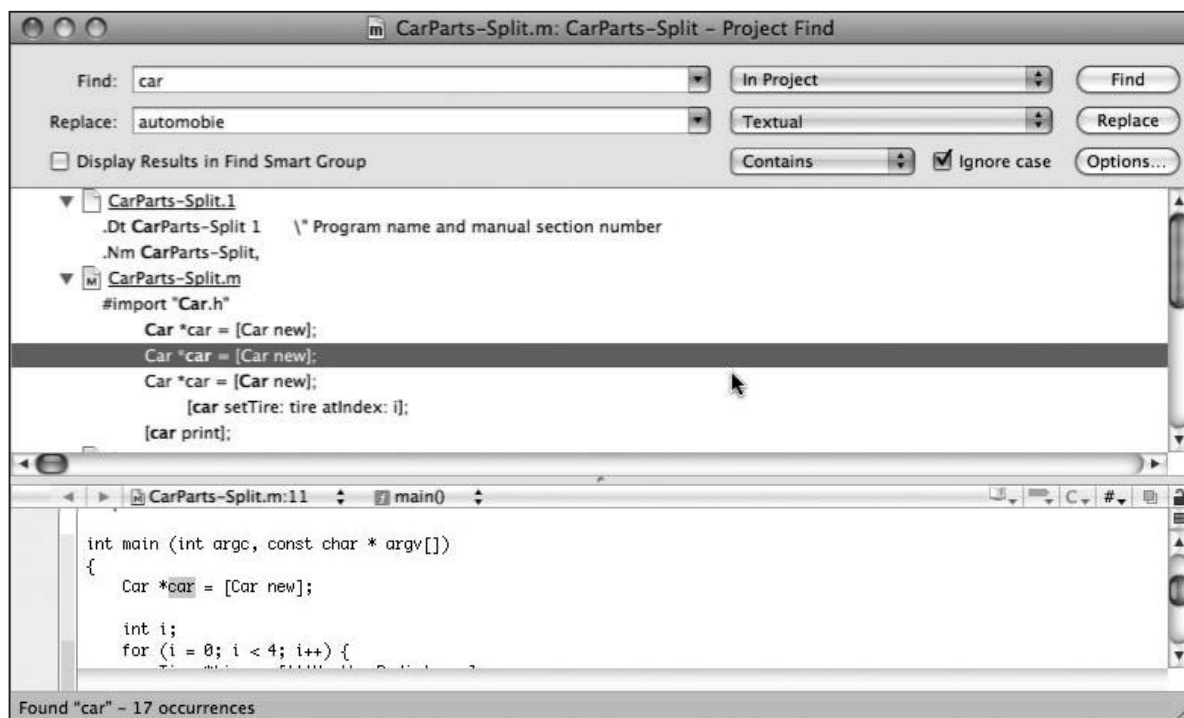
CarParts-Split.m: CarParts-Split - Project Find

Find: car
In Project
Find

Replace: automobie
Textual
Replace

Display Results in Find Smart Group
Contains
Ignore case
Options...

CarParts-Split.1
.Dt CarParts-Split 1 \" Program name and manual section number
.Nm CarParts-Split,
CarParts-Split.m
#import "Car.h"
Car *car = [Car new];
Car *car = [Car new];
Car *car = [Car new];
[car setTire: tire atIndex: i];
[car print];

CarParts-Split.m:11
main()
C
#

int main (int argc, const char * argv[])
{
Car *car = [Car new];

int i;
for (i = 0; i < 4; i++) {
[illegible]

Found "car" - 17 occurrences